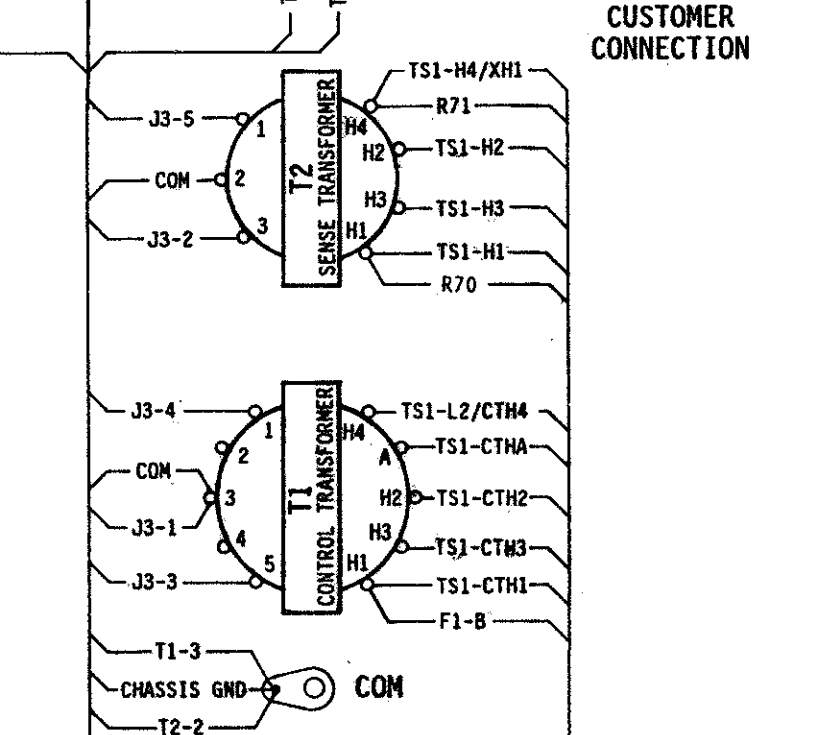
CUSTOMER CONNECTION

T
T

J3-5
1
COM
2
J3-2
3
T2
SENSE TRANSFORMER
H4
H2
H3
H1
TS1-H4/XH1
R71
TS1-H2
TS1-H3
TS1-H1
R70

J3-4
1
2
COM
3
J3-1
4
J3-3
5
T1
CONTROL TRANSFORMER
H4
A
H2
H3
H1
TS1-L2/CTH4
TS1-CTHA
TS1-CTH2
TS1-CTH3
TS1-CTH1
F1-B

T1-3
CHASSIS GND
T2-2
COM